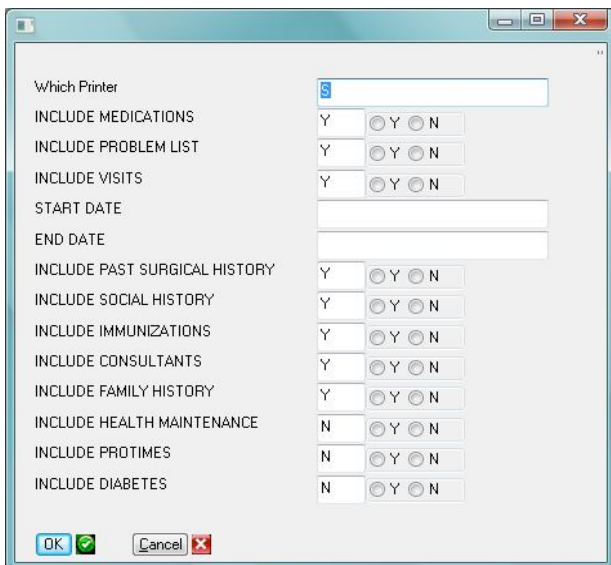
Which Printer S
INCLUDE MEDICATIONS Y Y N
INCLUDE PROBLEM LIST Y Y N
INCLUDE VISITS Y Y N
START DATE
END DATE
INCLUDE PAST SURGICAL HISTORY Y Y N
INCLUDE SOCIAL HISTORY Y Y N
INCLUDE IMMUNIZATIONS Y Y N
INCLUDE CONSULTANTS Y Y N
INCLUDE FAMILY HISTORY Y Y N
INCLUDE HEALTH MAINTENANCE N Y N
INCLUDE PROTIMES N Y N
INCLUDE DIABETES N Y N

OK Cancel